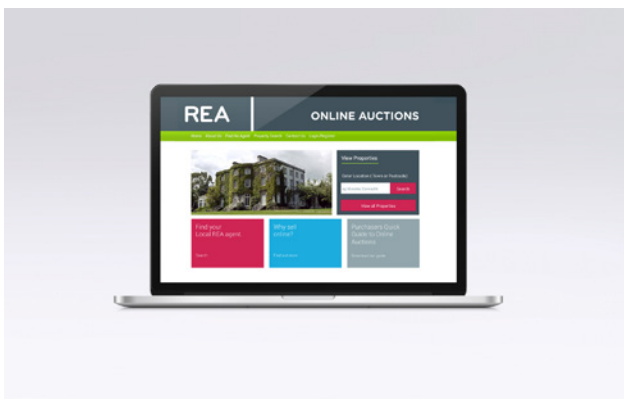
REA
ONLINE AUCTIONS

Home About Us Find An Agent Property Search Contact Us Login/Register

View Properties
Enter Location (Town or Postcode)
Search
View all Properties

Find your Local REA agent
Search

Why sell online?
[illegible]

Purchasers Quick Guide to Online Auctions
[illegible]